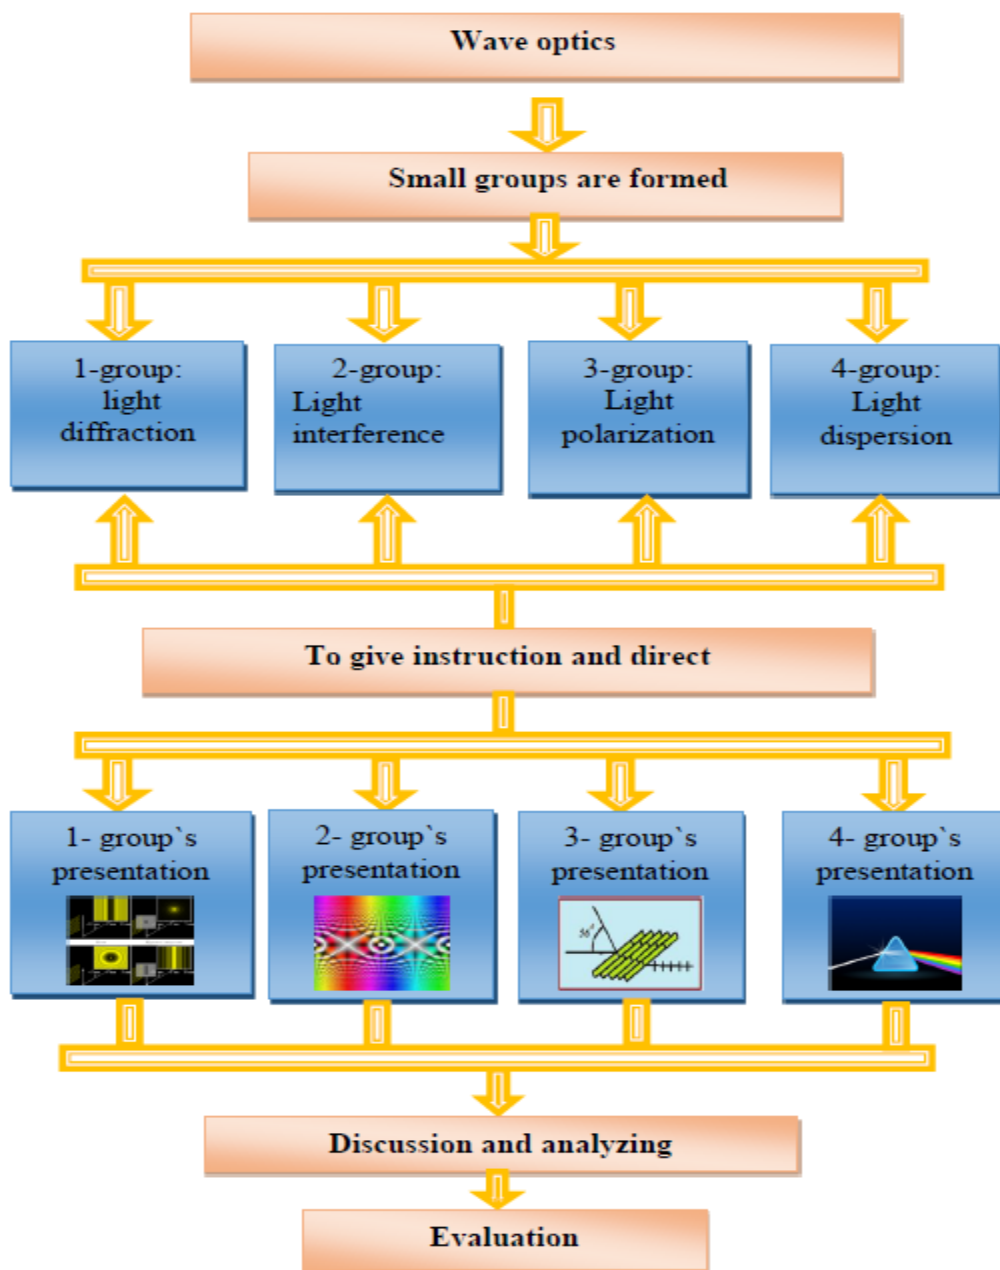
Wave optics

Small groups are formed

1-group: light diffraction

2-group: Light interference

3-group: Light polarization

4-group: Light dispersion

To give instruction and direct

1- group`s presentation

2- group`s presentation

3- group`s presentation

56°

4- group`s presentation

Discussion and analyzing

Evaluation